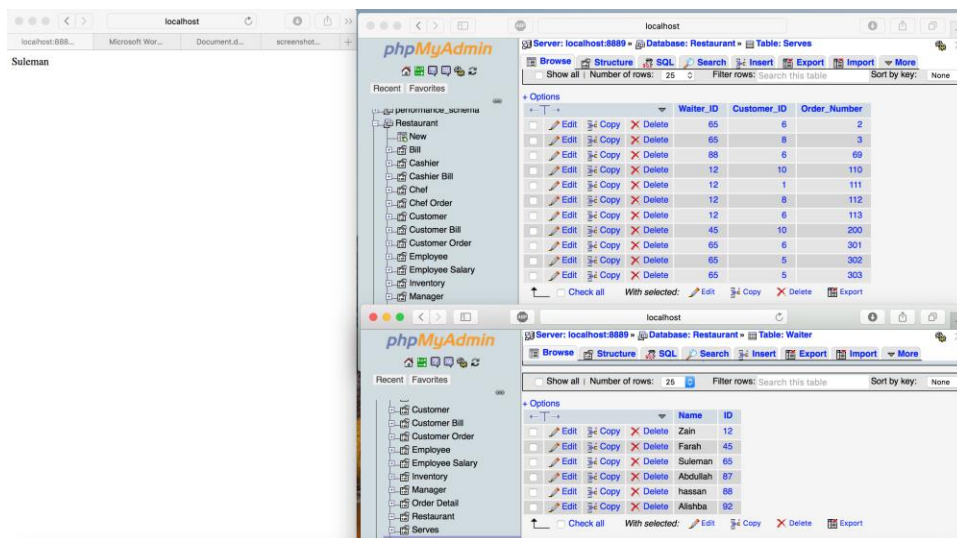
localhost

localhost:888... | Microsoft Wor... | Document.d... | screenshot...

Suleman

localhost

phpMyAdmin

Recent | Favorites

performance_schema
Restaurant
New
Bill
Cashier
Cashier Bill
Chef
Chef Order
Customer
Customer Bill
Customer Order
Employee
Employee Salary
Inventory
Manager

Server: localhost:8889 » Database: Restaurant » Table: Serves

Browse | Structure | SQL | Search | Insert | Export | Import | More

Show all | Number of rows: 25 | Filter rows: Search this table | Sort by key: None

+ Options

| | Waiter_ID | Customer_ID | Order_Number |
|---|---|---|---|
| Edit Copy Delete | 65 | 6 | 2 |
| Edit Copy Delete | 65 | 8 | 3 |
| Edit Copy Delete | 88 | 6 | 69 |
| Edit Copy Delete | 12 | 10 | 110 |
| Edit Copy Delete | 12 | 1 | 111 |
| Edit Copy Delete | 12 | 8 | 112 |
| Edit Copy Delete | 12 | 6 | 113 |
| Edit Copy Delete | 45 | 10 | 200 |
| Edit Copy Delete | 65 | 6 | 301 |
| Edit Copy Delete | 65 | 5 | 302 |
| Edit Copy Delete | 65 | 5 | 303 |

Check all | With selected: Edit | Copy | Delete | Export

localhost

phpMyAdmin

Recent | Favorites

Customer
Customer Bill
Customer Order
Employee
Employee Salary
Inventory
Manager
Order Detail
Restaurant
Serves

Server: localhost:8889 » Database: Restaurant » Table: Waiter

Browse | Structure | SQL | Search | Insert | Export | Import | More

Show all | Number of rows: 25 | Filter rows: Search this table | Sort by key: None

+ Options

| | Name | ID |
|---|---|---|
| Edit Copy Delete | Zain | 12 |
| Edit Copy Delete | Farah | 45 |
| Edit Copy Delete | Suleman | 65 |
| Edit Copy Delete | Abdullah | 87 |
| Edit Copy Delete | hassan | 88 |
| Edit Copy Delete | Alishba | 92 |

Check all | With selected: Edit | Copy | Delete | Export